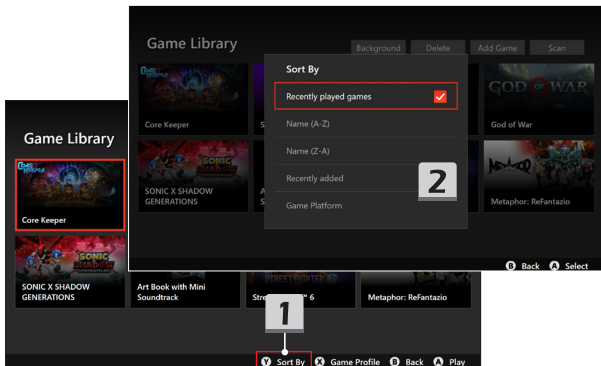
Game Library

Background Delete Add Game Scan

Core Keeper

God of War

SONIC X SHADOW GENERATIONS

Metaphor: ReFantazio

Sort By

Recently played games

Name (A-Z)

Name (Z-A)

Recently added

Game Platform

2

B Back A Select

Game Library

Core Keeper

SONIC X SHADOW GENERATIONS

Art Book with Mini Soundtrack

Street Fighter 6

Metaphor: ReFantazio

1

Y Sort By X Game Profile B Back A Play